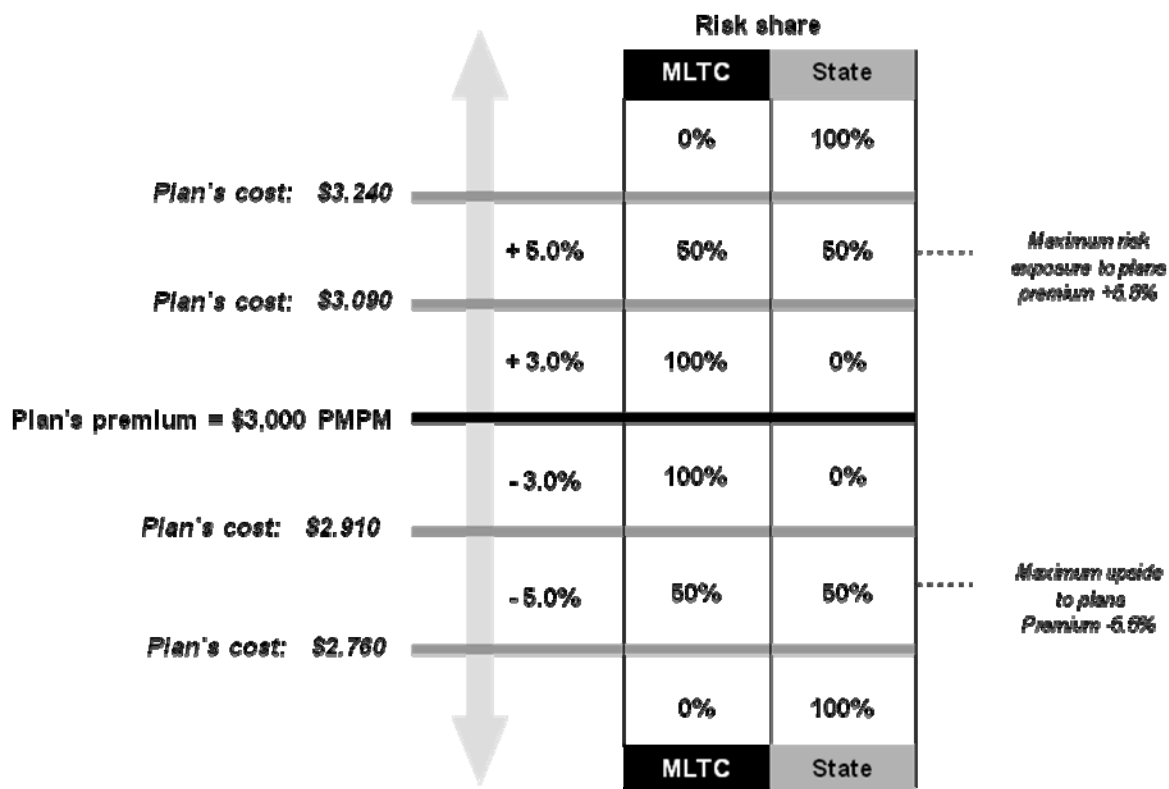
Risk share

| | | MLTC | State | |
|---|---|---|---|---|
| | | 0% | 100% | |
| Plan's cost: $3.240 | | | | |
| | + 5.0% | 50% | 50% | Maximum risk exposure to plans premium +5.5% |
| Plan's cost: $3.090 | | | | |
| | + 3.0% | 100% | 0% | |
| Plan's premium = $3,000 PMPM | | | | |
| | - 3.0% | 100% | 0% | |
| Plan's cost: $2.910 | | | | |
| | - 5.0% | 50% | 50% | Maximum upside to plans Premium -5.5% |
| Plan's cost: $2.760 | | | | |
| | | 0% | 100% | |
| | | MLTC | State | |